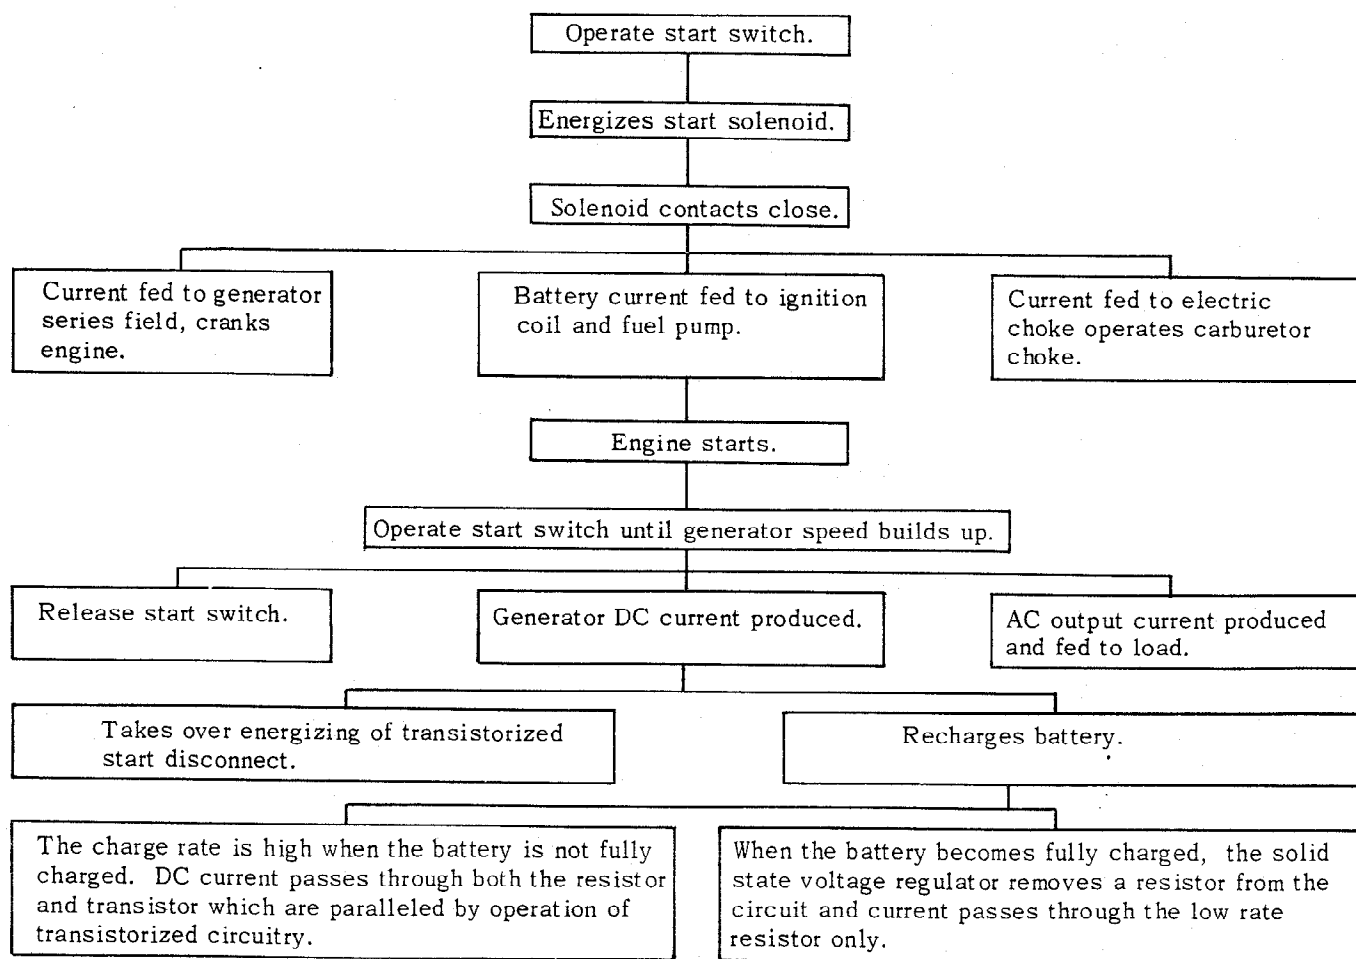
Operate start switch.

Energizes start solenoid.

Solenoid contacts close.

Current fed to generator series field, cranks engine.

Battery current fed to ignition coil and fuel pump.

Current fed to electric choke operates carburetor choke.

Engine starts.

Operate start switch until generator speed builds up.

Release start switch.

Generator DC current produced.

AC output current produced and fed to load.

Takes over energizing of transistorized start disconnect.

Recharges battery.

The charge rate is high when the battery is not fully charged. DC current passes through both the resistor and transistor which are paralleled by operation of transistorized circuitry.

When the battery becomes fully charged, the solid state voltage regulator removes a resistor from the circuit and current passes through the low rate resistor only.